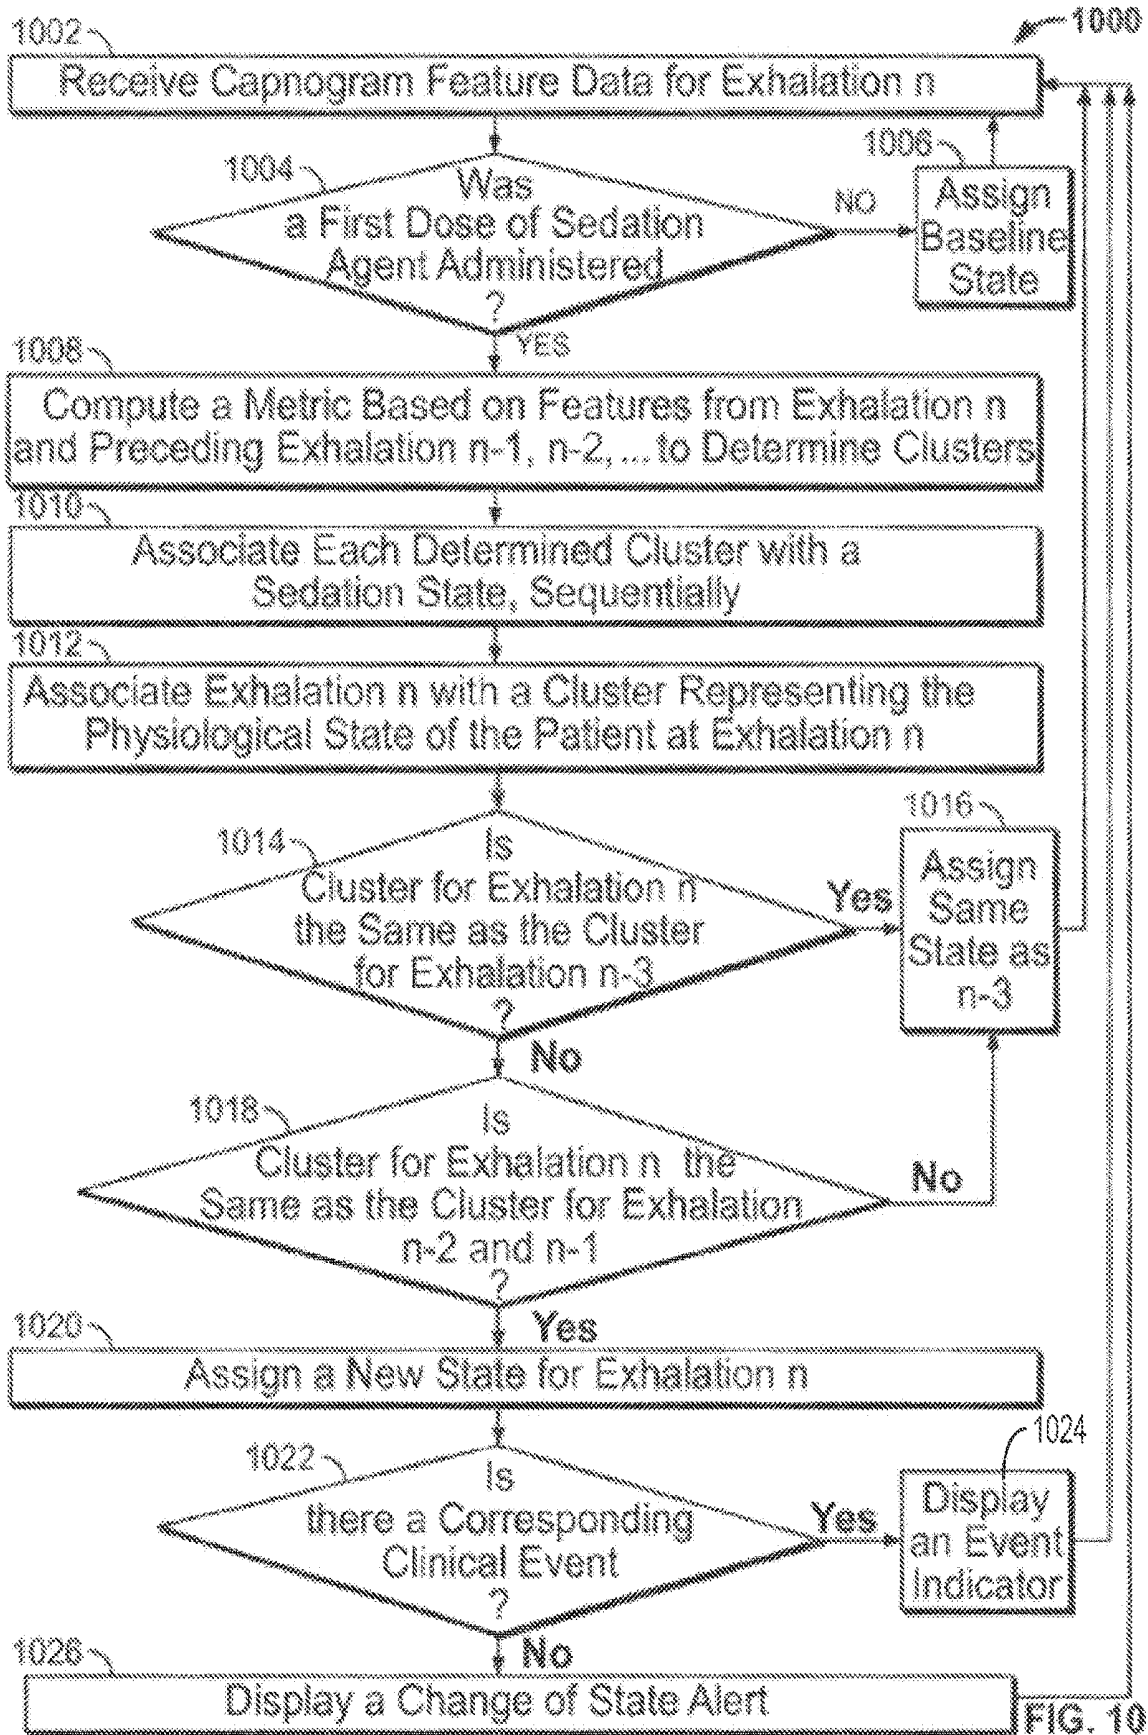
1000

1002

Receive Capnogram Feature Data for Exhalation n

1004

Was a First Dose of Sedation Agent Administered ?

NO

1006

Assign Baseline State

YES

1008

Compute a Metric Based on Features from Exhalation n and Preceding Exhalation n-1, n-2, ... to Determine Clusters

1010

Associate Each Determined Cluster with a Sedation State, Sequentially

1012

Associate Exhalation n with a Cluster Representing the Physiological State of the Patient at Exhalation n

1014

Is Cluster for Exhalation n the Same as the Cluster for Exhalation n-3 ?

Yes

1016

Assign Same State as n-3

No

1018

Is Cluster for Exhalation n the Same as the Cluster for Exhalation n-2 and n-1 ?

No

Yes

1020

Assign a New State for Exhalation n

1022

Is there a Corresponding Clinical Event ?

Yes

1024

Display an Event Indicator

No

1026

Display a Change of State Alert

FIG. 10